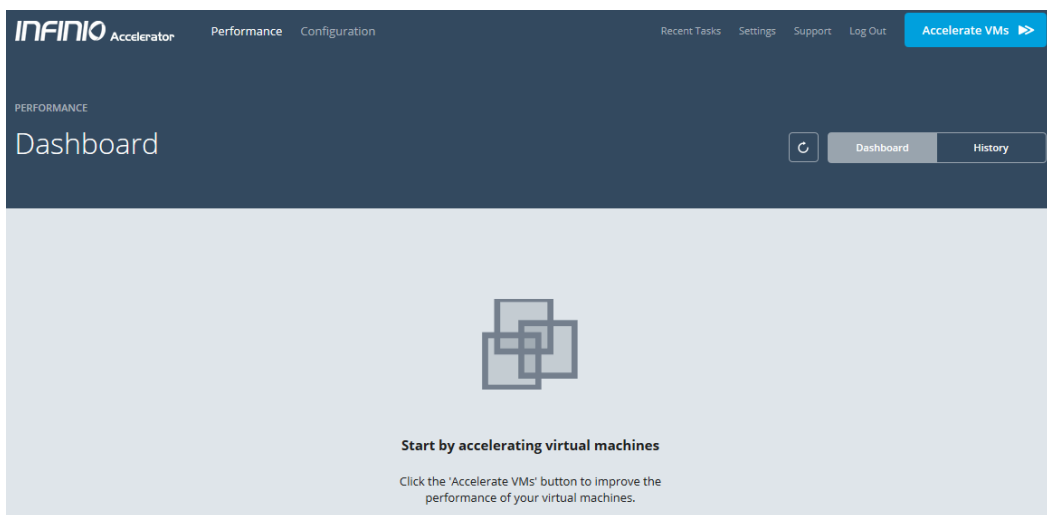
INFINIO Accelerator Performance Configuration Recent Tasks Settings Support Log Out Accelerate VMs

PERFORMANCE

Dashboard

Dashboard History

Start by accelerating virtual machines

Click the 'Accelerate VMs' button to improve the performance of your virtual machines.